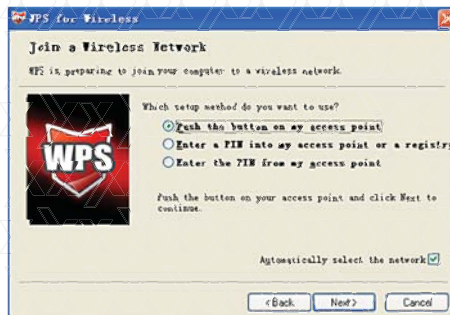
WPS for Wireless

Join a Wireless Network

WPS is preparing to join your computer to a wireless network.

WPS

Which setup method do you want to use?

Push the button on my access point

Enter a PIN into my access point or a registr

Enter the PIN from my access point

Push the button on your access point and click Next to continue.

Automatically select the network

< Back

Next >

Cancel